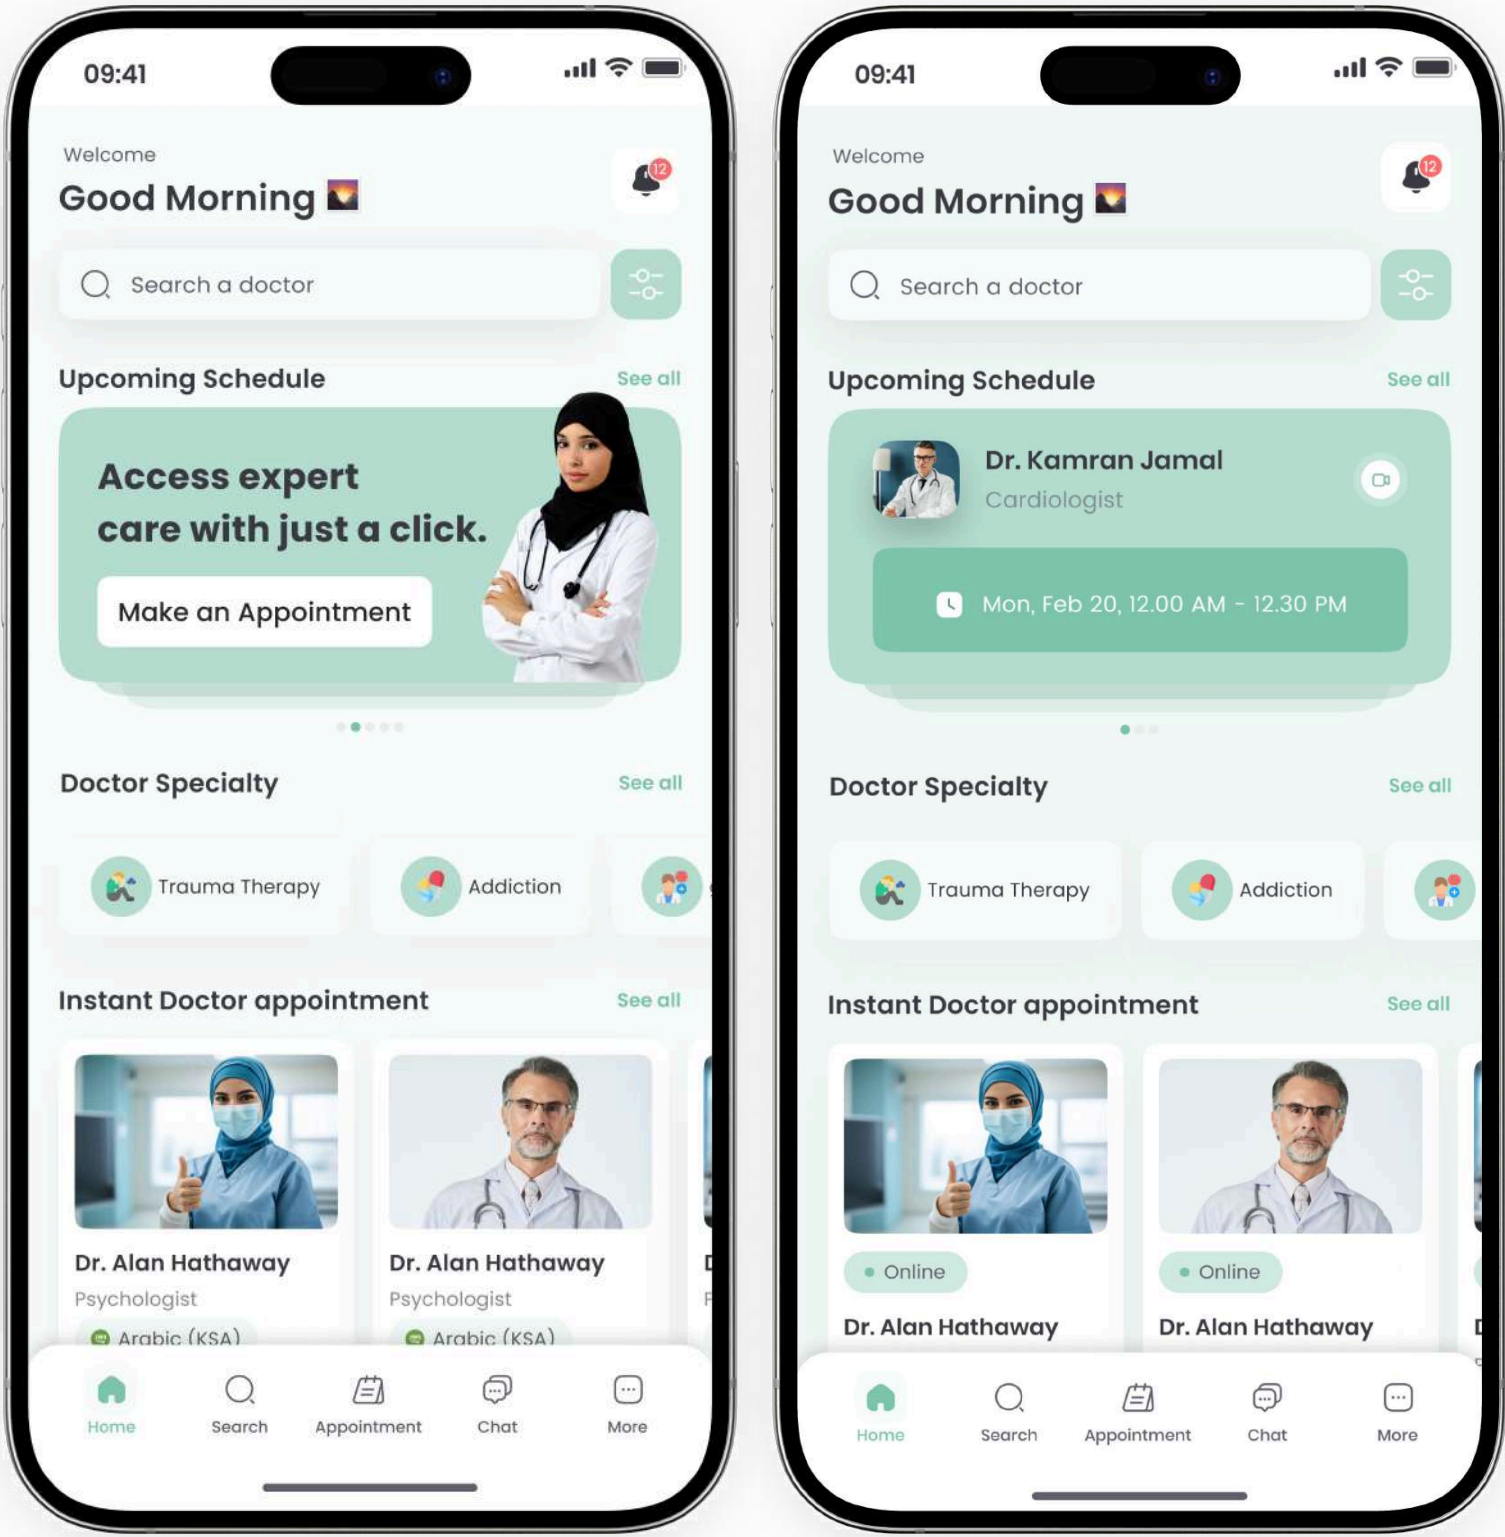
09:41

Welcome
Good Morning

12

Search a doctor

Upcoming Schedule
See all

Access expert care with just a click.

Make an Appointment

Doctor Specialty
See all

Trauma Therapy
Addiction

Instant Doctor appointment
See all

Dr. Alan Hathaway
Psychologist
Arabic (KSA)

Dr. Alan Hathaway
Psychologist
Arabic (KSA)

Home
Search
Appointment
Chat
More

09:41

Welcome
Good Morning

12

Search a doctor

Upcoming Schedule
See all

Dr. Kamran Jamal
Cardiologist

Mon, Feb 20, 12.00 AM - 12.30 PM

Doctor Specialty
See all

Trauma Therapy
Addiction

Instant Doctor appointment
See all

Online
Dr. Alan Hathaway

Online
Dr. Alan Hathaway

Home
Search
Appointment
Chat
More